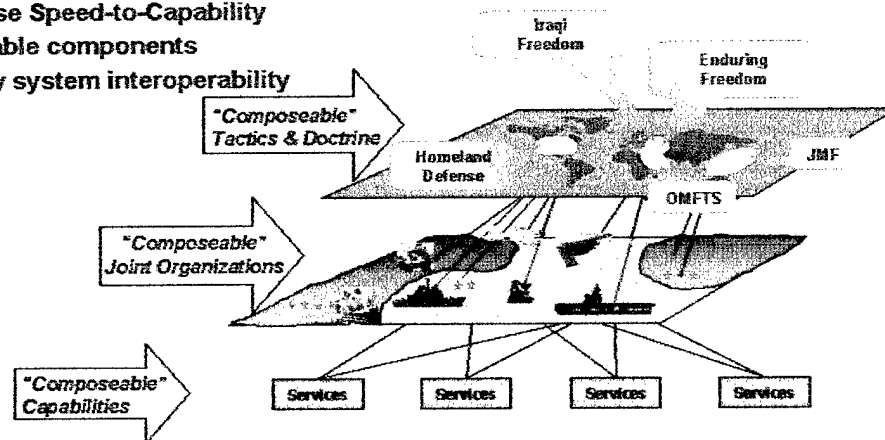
se Speed-to-Capability
able components
y system interoperability

Iraqi Freedom

Enduring Freedom

"Composeable" Tactics & Doctrine

Homeland Defense

JMF

OMFTS

"Composeable" Joint Organizations

"Composeable" Capabilities

Services

Services

Services

Services